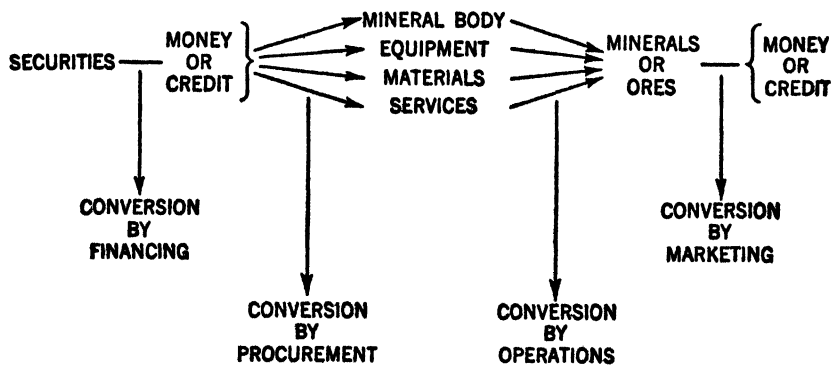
SECURITIES

MONEY
OR
CREDIT

MINERAL BODY
EQUIPMENT
MATERIALS
SERVICES

MINERALS
OR
ORES

MONEY
OR
CREDIT

CONVERSION
BY
FINANCING

CONVERSION
BY
PROCUREMENT

CONVERSION
BY
OPERATIONS

CONVERSION
BY
MARKETING